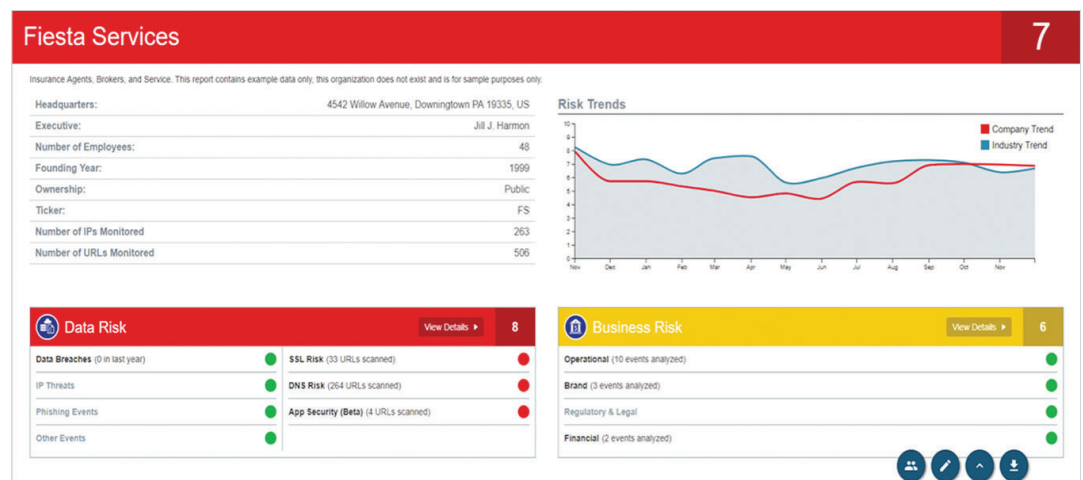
Fiesta Services

7

Insurance Agents, Brokers, and Service. This report contains example data only, this organization does not exist and is for sample purposes only.

| | |
|---|---|
| Headquarters: | 4542 Willow Avenue, Downingtown PA 19335, US |
| Executive: | Jill J. Harmon |
| Number of Employees: | 48 |
| Founding Year: | 1999 |
| Ownership: | Public |
| Ticker: | FS |
| Number of IPs Monitored | 263 |
| Number of URLs Monitored | 506 |

Risk Trends

Company Trend
Industry Trend

10 9 8 7 6 5 4 3 2 1 0

Nov Dec Jan Feb Mar Apr May Jun Jul Aug Sep Oct Nov

Data Risk
View Details
8

Data Breaches (0 in last year)
IP Threats
Phishing Events
Other Events
SSL Risk (33 URLs scanned)
DNS Risk (264 URLs scanned)
App Security (Beta) (4 URLs scanned)

Business Risk
View Details
6

Operational (10 events analyzed)
Brand (3 events analyzed)
Regulatory & Legal
Financial (2 events analyzed)